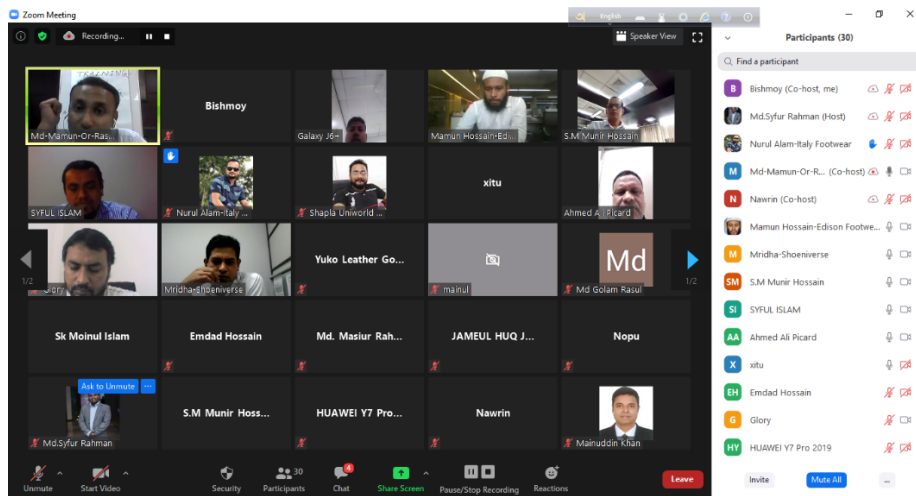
Zoom Meeting

Recording...

Speaker View

English

Md-Mamun-Or-Ras...

Bishmoy

Galaxy J6+

Mamun Hossain-Edis...

S.M Munir Hossain

SYFUL ISLAM

Nurul Alam-Italy ...

Shapla Uniworld ...

xitu

Ahmed Ali Picard

1/2

Glory

Mridha-Shoeniverse

Yuko Leather Go...

mainul

Md

Md Golam Rasul

1/2

Sk Moinul Islam

Emdad Hossain

Md. Masiur Rah...

JAMEUL HUQ J...

Nopu

Ask to Unmute

Md.Syfur Rahman

S.M Munir Hoss...

HUAWEI Y7 Pro...

Nawrin

Mainuddin Khan

Unmute

Start Video

Security

30 Participants

4 Chat

Share Screen

Pause/Stop Recording

Reactions

Leave

Participants (30)

Find a participant

B Bishmoy (Co-host, me)

Md.Syfur Rahman (Host)

Nurul Alam-Italy Footwear

M Md-Mamun-Or-R... (Co-host)

N Nawrin (Co-host)

Mamun Hossain-Edison Footwe...

M Mridha-Shoeniverse

SM S.M Munir Hossain

SI SYFUL ISLAM

AA Ahmed Ali Picard

X xitu

EH Emdad Hossain

G Glory

HY HUAWEI Y7 Pro 2019

Invite

Mute All

...